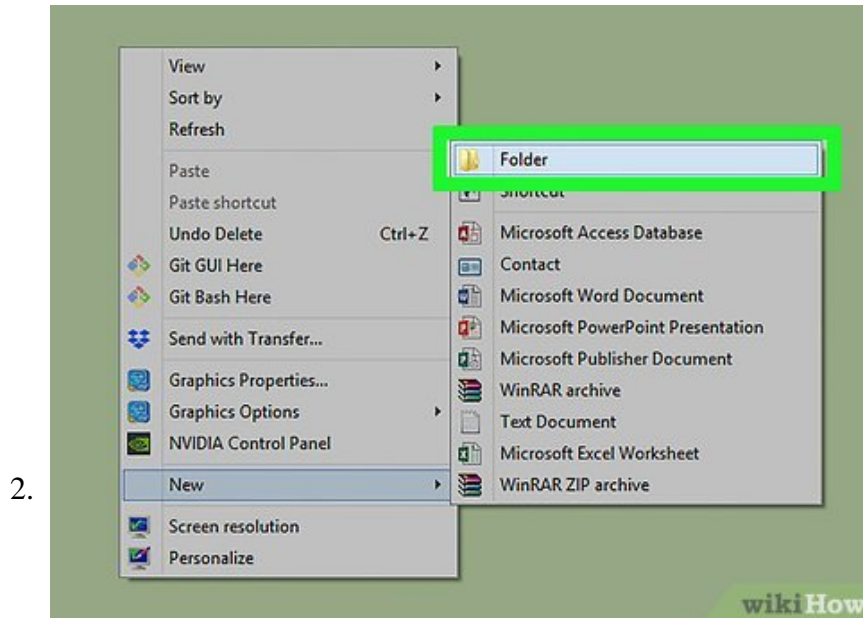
2.

View
Sort by
Refresh
Paste
Paste shortcut
Undo Delete Ctrl+Z
Git GUI Here
Git Bash Here
Send with Transfer...
Graphics Properties...
Graphics Options
NVIDIA Control Panel
New
Screen resolution
Personalize

Folder
Shortcut
Microsoft Access Database
Contact
Microsoft Word Document
Microsoft PowerPoint Presentation
Microsoft Publisher Document
WinRAR archive
Text Document
Microsoft Excel Worksheet
WinRAR ZIP archive

wikiHow